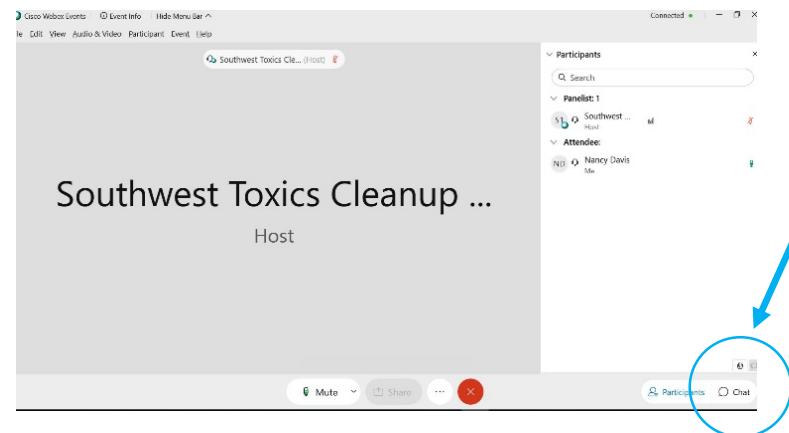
Cisco Webex Events   Event Info   Hide Menu Bar ^

Connected ●

ile Edit View Audio & Video Participant Event Help

Southwest Toxics Cle... (Host)

Participants

Search

Panelist: 1

SL Southwest ...
Host

Attendee:

ND Nancy Davis
Me

Southwest Toxics Cleanup ...

Host

Mute

Share

Participants

Chat